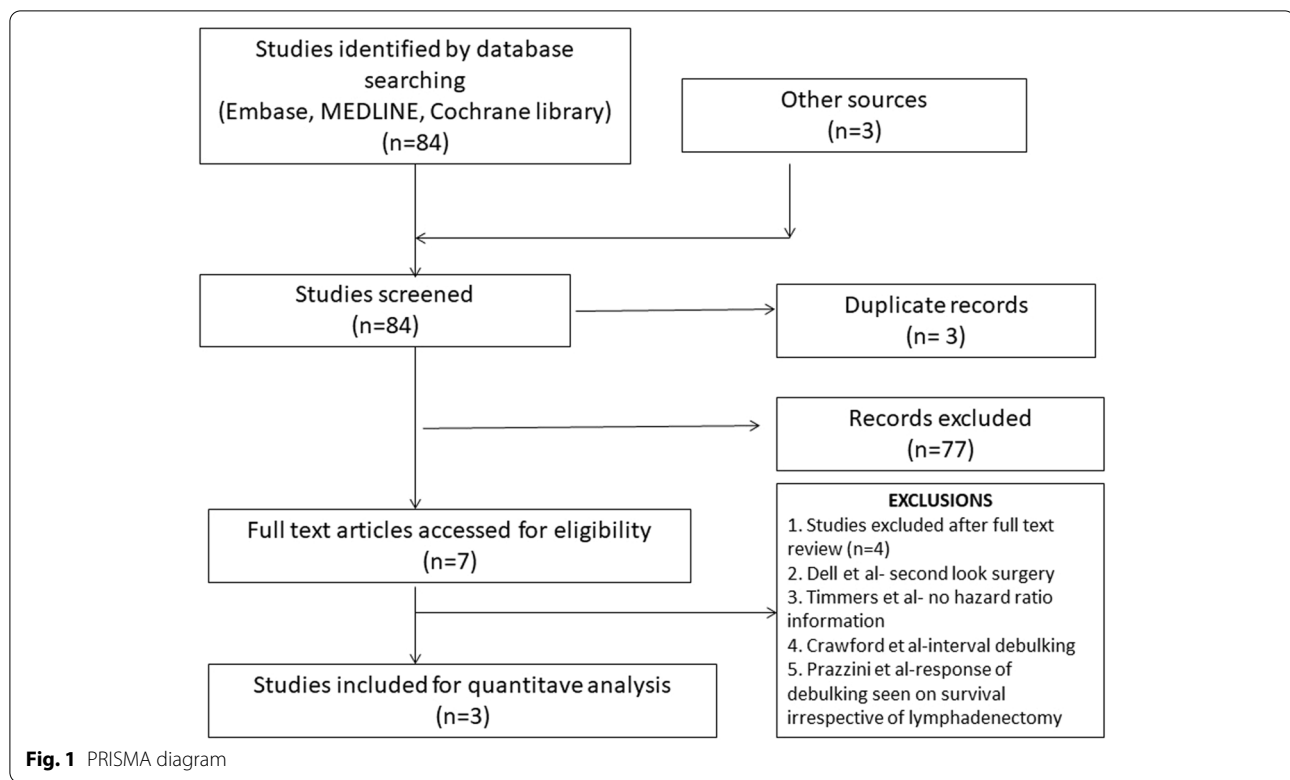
Studies identified by database searching (Embase, MEDLINE, Cochrane library) (n=84)

Other sources (n=3)

Studies screened (n=84)

Duplicate records (n= 3)

Records excluded (n=77)

Full text articles accessed for eligibility (n=7)

EXCLUSIONS
1. Studies excluded after full text review (n=4)
2. Dell et al- second look surgery
3. Timmers et al- no hazard ratio information
4. Crawford et al-interval debulking
5. Prazzini et al-response of debulking seen on survival irrespective of lymphadenectomy

Studies included for quantitave analysis (n=3)

Fig. 1 PRISMA diagram